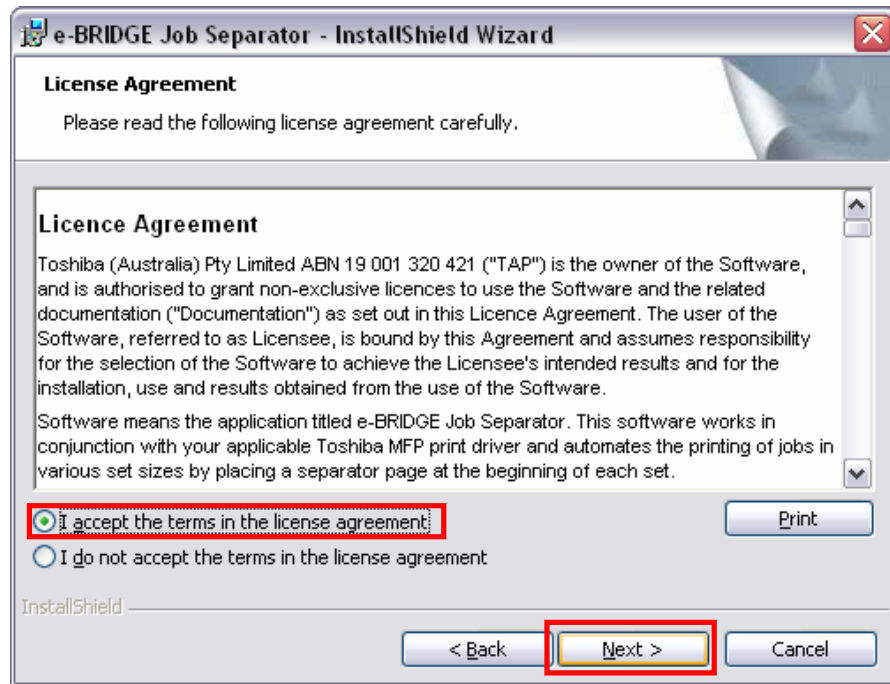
e-BRIDGE Job Separator - InstallShield Wizard

License Agreement

Please read the following license agreement carefully.

Licence Agreement

Toshiba (Australia) Pty Limited ABN 19 001 320 421 ("TAP") is the owner of the Software, and is authorised to grant non-exclusive licences to use the Software and the related documentation ("Documentation") as set out in this Licence Agreement. The user of the Software, referred to as Licensee, is bound by this Agreement and assumes responsibility for the selection of the Software to achieve the Licensee's intended results and for the installation, use and results obtained from the use of the Software.

Software means the application titled e-BRIDGE Job Separator. This software works in conjunction with your applicable Toshiba MFP print driver and automates the printing of jobs in various set sizes by placing a separator page at the beginning of each set.

I accept the terms in the license agreement

I do not accept the terms in the license agreement

Print

InstallShield

< Back

Next >

Cancel